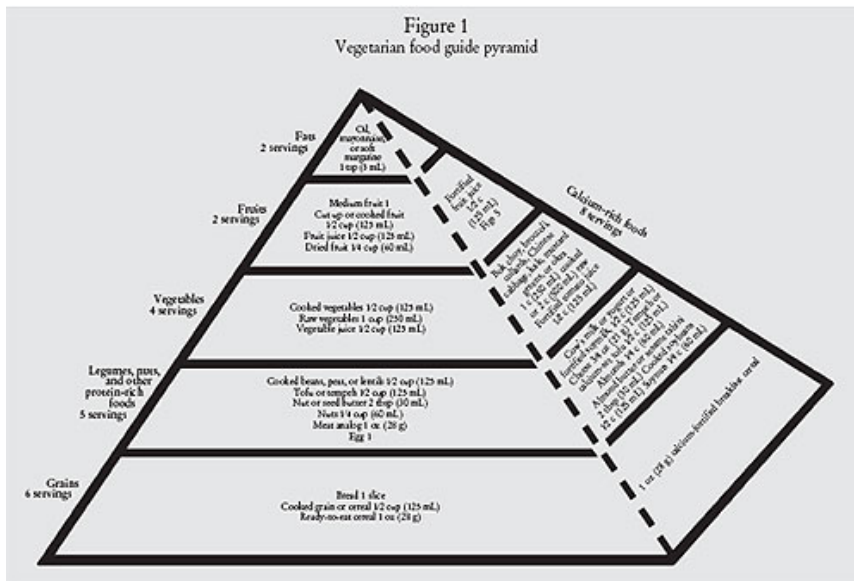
Figure 1
Vegetarian food guide pyramid

Fats
2 servings

Oil, mayonnaise, or soft margarine
1 tsp (5 mL)

Fruits
2 servings

Medium fruit 1
Cut up or cooked fruit 1/2 cup (125 mL)
Fruit juice 1/2 cup (125 mL)
Dried fruit 1/4 cup (60 mL)

Vegetables
4 servings

Cooked vegetables 1/2 cup (125 mL)
Raw vegetables 1 cup (250 mL)
Vegetable juice 1/2 cup (125 mL)

Legumes, nuts, and other protein-rich foods
5 servings

Cooked beans, peas, or lentils 1/2 cup (125 mL)
Tofu or tempeh 1/2 cup (125 mL)
Nut or seed butter 2 tbsp (30 mL)
Nuts 1/4 cup (60 mL)
Meat analog 1 oz (28 g)
Egg 1

Grains
6 servings

Bread 1 slice
Cooked grain or cereal 1/2 cup (125 mL)
Ready-to-eat cereal 1 oz (28 g)

Calcium-rich foods
8 servings

Fortified fruit juice 1/2 c (125 mL)
Figs 5

Bok choy, broccoli, collards, Chinese cabbage, kale, mustard greens, okra 1 c (250 mL) cooked or 2 c (500 mL) raw
Fortified tomato juice 1/2 c (125 mL)

Cow's milk or yogurt or fortified soymilk 1/2 c (125 mL)
Cheese 3/4 oz (21 g) Tempeh or calcium-set tofu 1/2 c (125 mL)
Almonds 1/4 c (60 mL)
Almond butter or sesame tahini 2 tbsp (30 mL) Cooked soybeans 1/2 c (125 mL) Soynuts 1/4 c (60 mL)

1 oz (28 g) calcium-fortified breakfast cereal